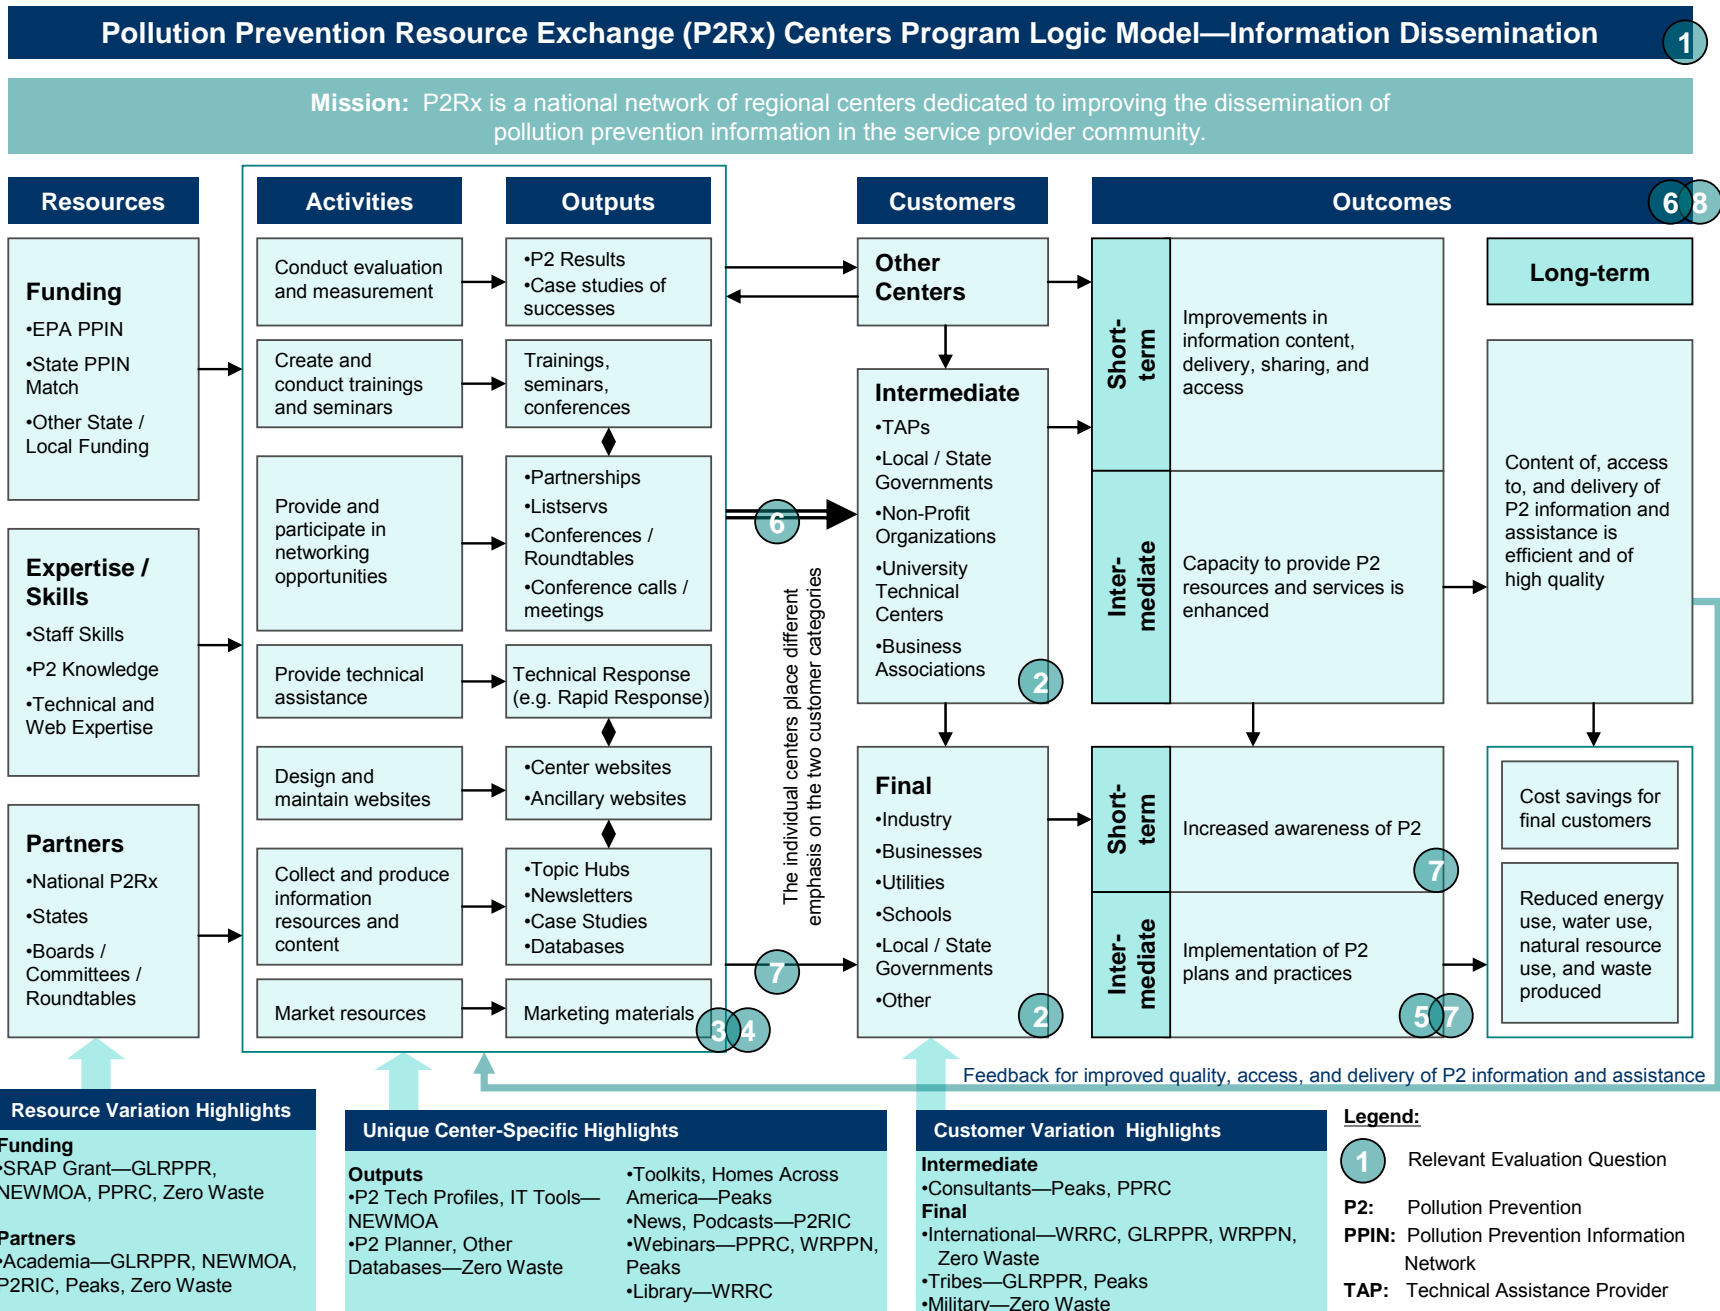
Pollution Prevention Resource Exchange (P2Rx) Centers Program Logic Model—Information Dissemination

1

Mission: P2Rx is a national network of regional centers dedicated to improving the dissemination of pollution prevention information in the service provider community.

Resources

Funding
•EPA PPIN
•State PPIN Match
•Other State / Local Funding

Expertise / Skills
•Staff Skills
•P2 Knowledge
•Technical and Web Expertise

Partners
•National P2Rx
•States
•Boards / Committees / Roundtables

Activities

Conduct evaluation and measurement

Create and conduct trainings and seminars

Provide and participate in networking opportunities

Provide technical assistance

Design and maintain websites

Collect and produce information resources and content

Market resources

Outputs

•P2 Results
•Case studies of successes

Trainings, seminars, conferences

•Partnerships
•Listservs
•Conferences / Roundtables
•Conference calls / meetings

Technical Response (e.g. Rapid Response)

•Center websites
•Ancillary websites

•Topic Hubs
•Newsletters
•Case Studies
•Databases

Marketing materials

3 4

6

7

The individual centers place different emphasis on the two customer categories

Customers

Other Centers

Intermediate
•TAPs
•Local / State Governments
•Non-Profit Organizations
•University Technical Centers
•Business Associations

2

Final
•Industry
•Businesses
•Utilities
•Schools
•Local / State Governments
•Other

2

Outcomes

6 8

Short-term

Improvements in information content, delivery, sharing, and access

Inter-mediate

Capacity to provide P2 resources and services is enhanced

Long-term

Content of, access to, and delivery of P2 information and assistance is efficient and of high quality

Short-term

Increased awareness of P2

7

Inter-mediate

Implementation of P2 plans and practices

5 7

Cost savings for final customers

Reduced energy use, water use, natural resource use, and waste produced

Feedback for improved quality, access, and delivery of P2 information and assistance

Resource Variation Highlights
Funding
•SRAP Grant—GLRPPR, NEWMOA, PPRC, Zero Waste

Partners
•Academia—GLRPPR, NEWMOA, P2RIC, Peaks, Zero Waste

Unique Center-Specific Highlights
Outputs
•P2 Tech Profiles, IT Tools—NEWMOA
•P2 Planner, Other Databases—Zero Waste
•Toolkits, Homes Across America—Peaks
•News, Podcasts—P2RIC
•Webinars—PPRC, WRPPN, Peaks
•Library—WRRC

Customer Variation Highlights
Intermediate
•Consultants—Peaks, PPRC
Final
•International—WRRC, GLRPPR, WRPPN, Zero Waste
•Tribes—GLRPPR, Peaks
•Military—Zero Waste

Legend:
1 Relevant Evaluation Question
P2: Pollution Prevention
PPIN: Pollution Prevention Information Network
TAP: Technical Assistance Provider